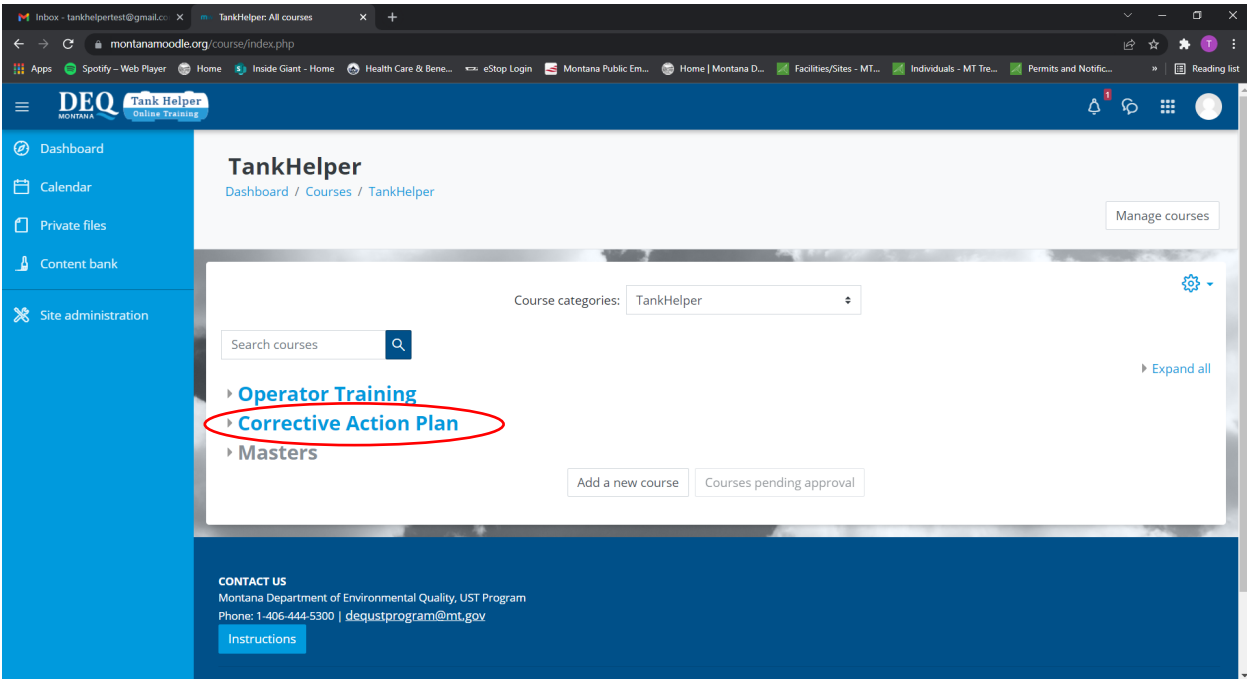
Inbox - tankhelpertest@gmail.co ×
TankHelper: All courses ×
+

montanamoodle.org/course/index.php

Apps  Spotify – Web Player  Home  Inside Giant - Home  Health Care & Bene...  eStop Login  Montana Public Em...  Home | Montana D...  Facilities/Sites - MT...  Individuals - MT Tre...  Permits and Notific...  »  Reading list

DEQ MONTANA  Tank Helper Online Training

1

T

Dashboard
Calendar
Private files
Content bank
Site administration

TankHelper
Dashboard / Courses / TankHelper

Manage courses

Course categories: TankHelper

Search courses

Expand all

Operator Training
Corrective Action Plan
Masters

Add a new course  Courses pending approval

CONTACT US
Montana Department of Environmental Quality, UST Program
Phone: 1-406-444-5300 | dequstprogram@mt.gov

Instructions